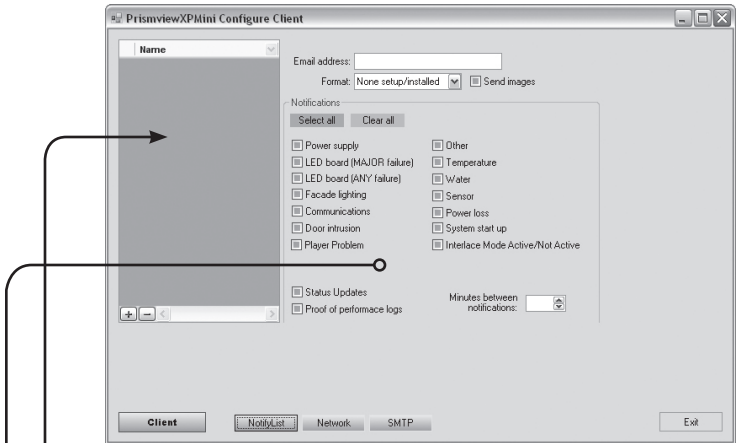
PrismviewXPMini Configure Client

Name

Email address:
Format: None setup/installed Send images

Notifications
Select all Clear all

Power supply
LED board (MAJOR failure)
LED board (ANY failure)
Facade lighting
Communications
Door intrusion
Player Problem

Other
Temperature
Water
Sensor
Power loss
System start up
Interlace Mode Active/Not Active

Status Updates
Proof of performace logs

Minutes between notifications:

Client NotifyList Network SMTP Exit